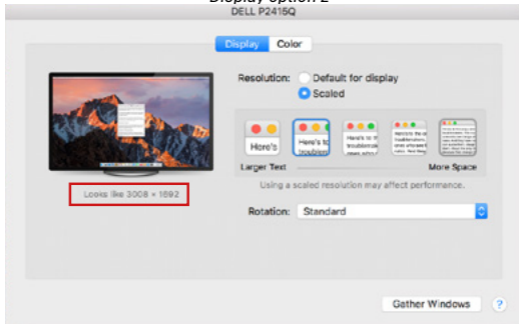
Display option 2
DELL P2415Q

Display Color

Resolution: Default for display
Scaled

Here's
Here's to troublem
Here's to troublemak
Here's to the troublemakers
Larger Text
More Space

Using a scaled resolution may affect performance.

Looks like 3008 × 1692

Rotation: Standard

Gather Windows
?